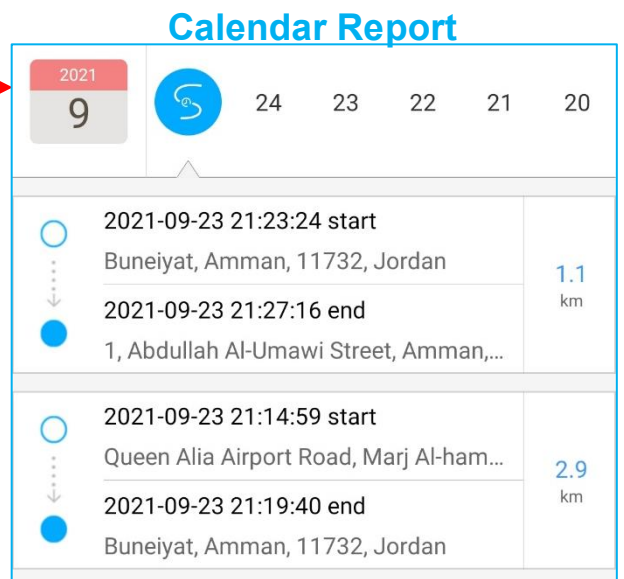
Calendar Report

2021
9

24 23 22 21 20

2021-09-23 21:23:24 start
Buneiyat, Amman, 11732, Jordan
2021-09-23 21:27:16 end
1, Abdullah Al-Umawi Street, Amman,...
1.1
km

2021-09-23 21:14:59 start
Queen Alia Airport Road, Marj Al-ham...
2021-09-23 21:19:40 end
Buneiyat, Amman, 11732, Jordan
2.9
km